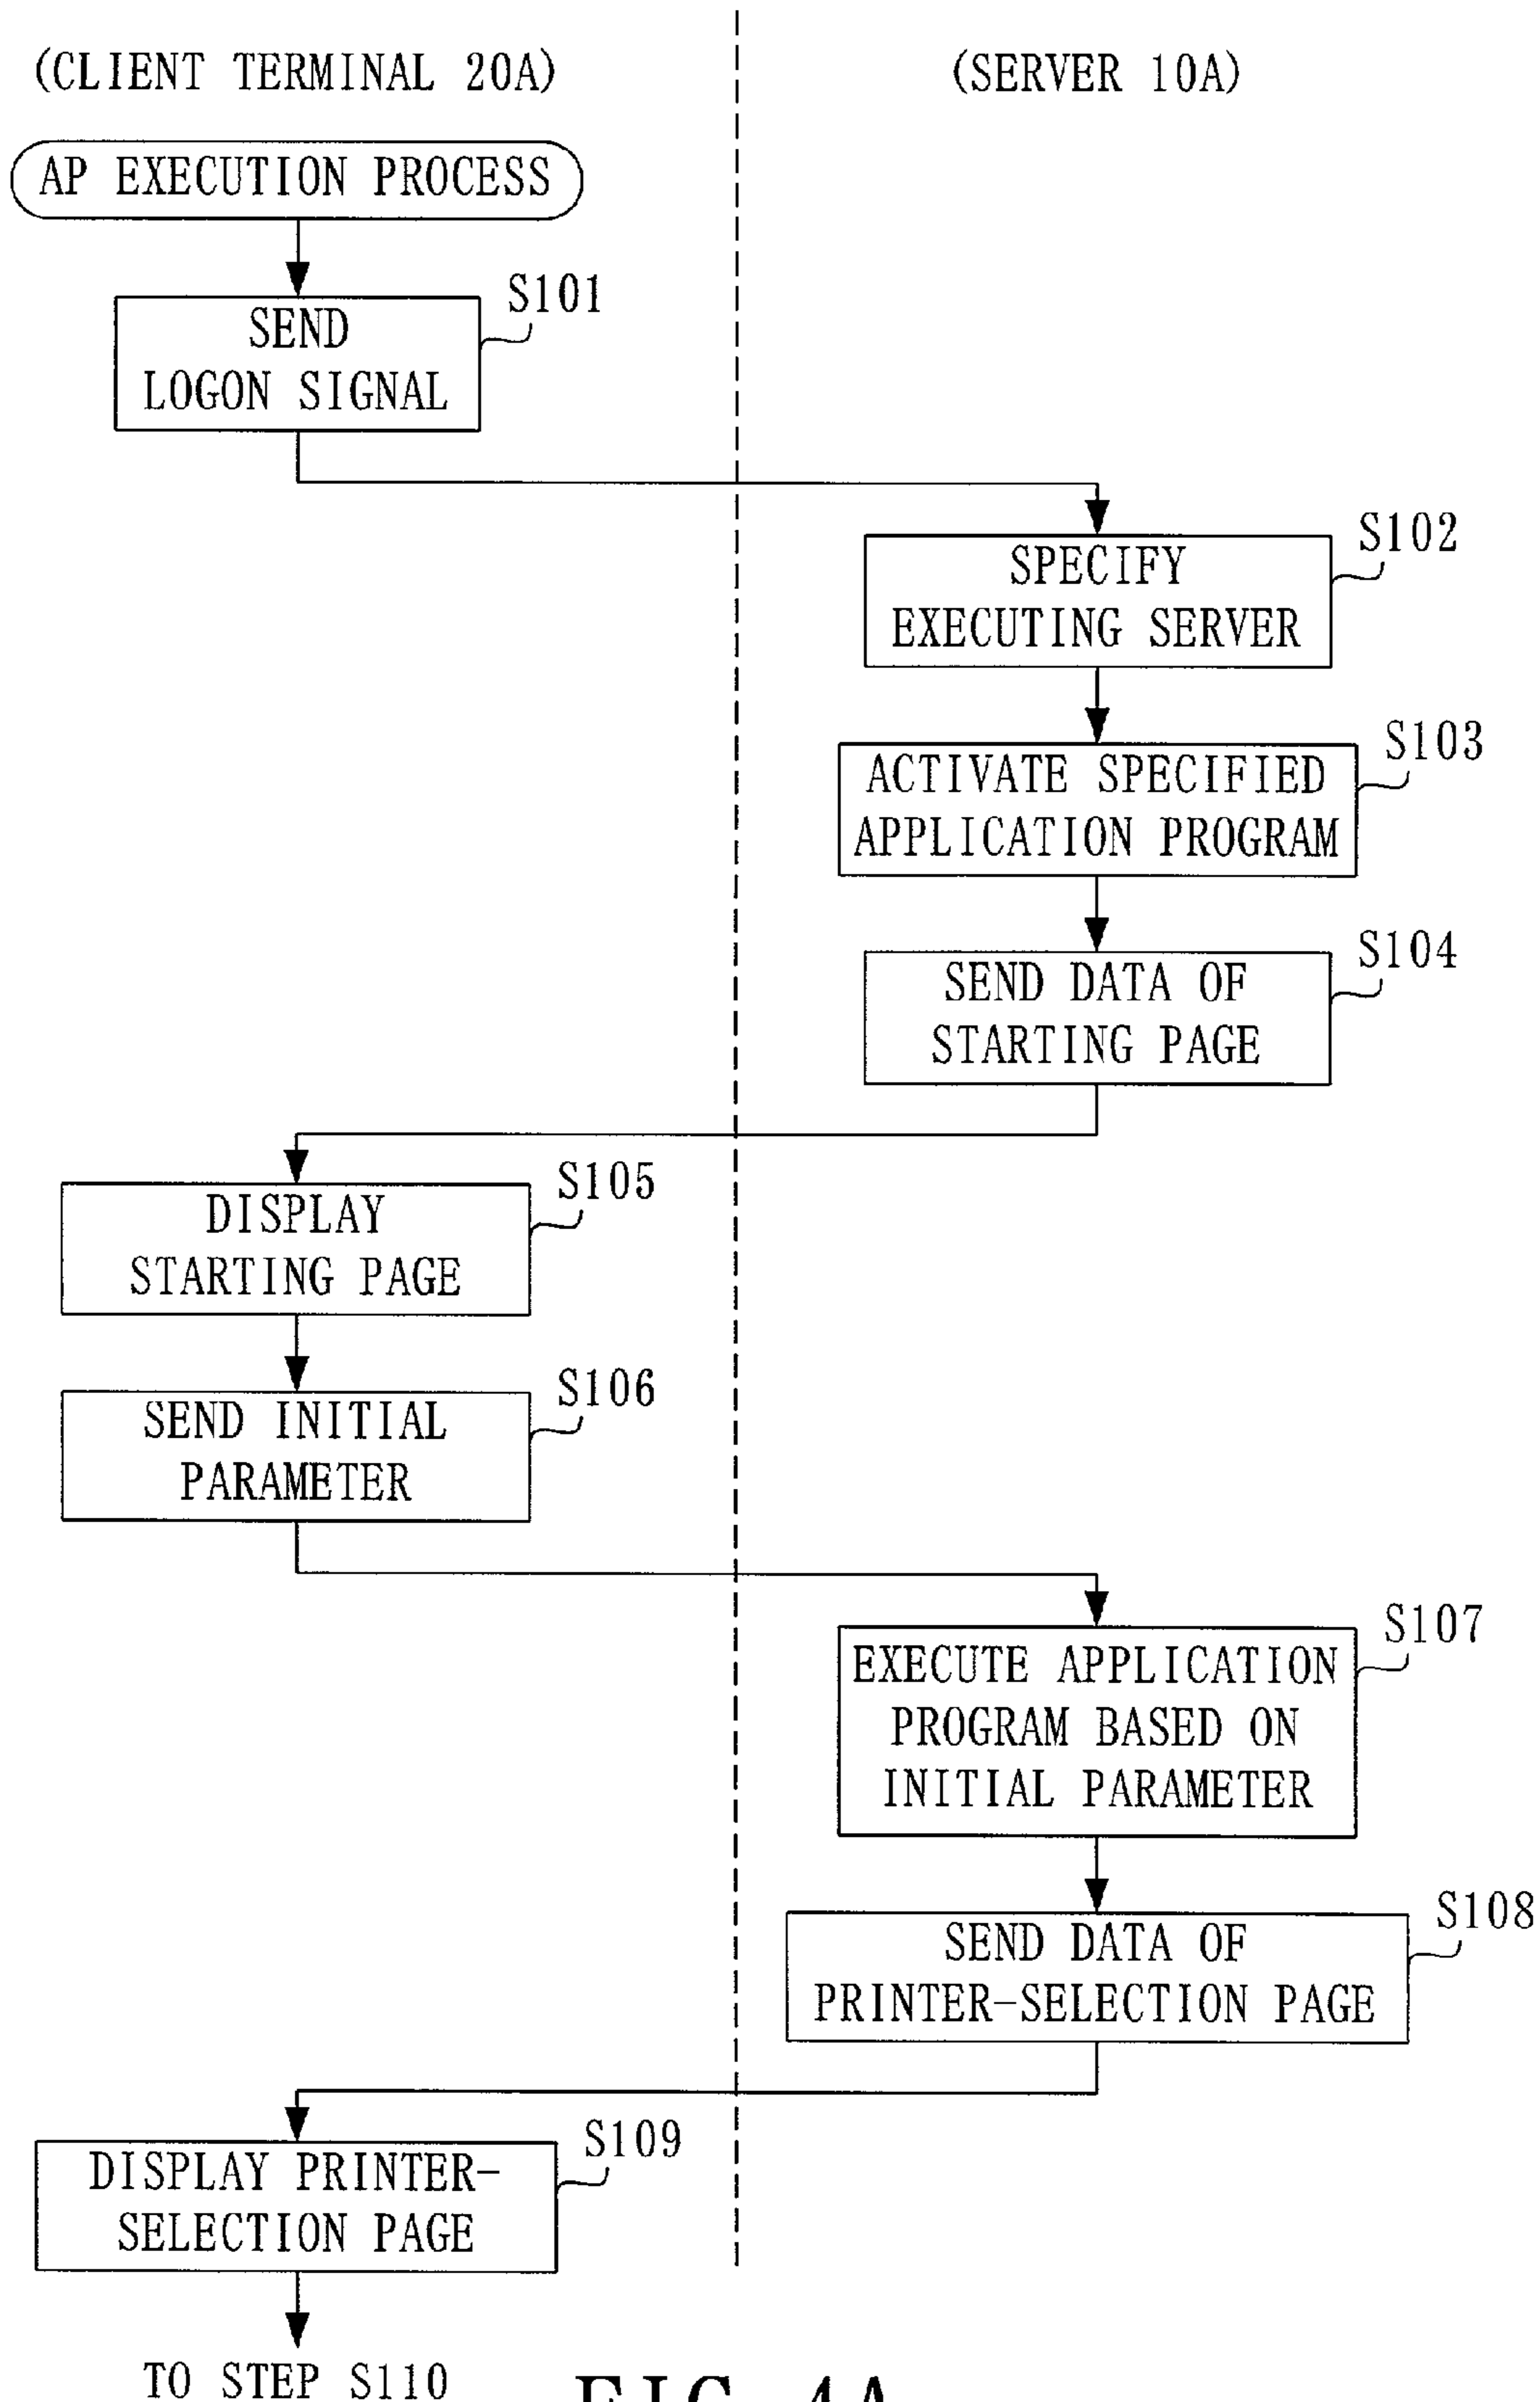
(CLIENT TERMINAL 20A)

(SERVER 10A)

AP EXECUTION PROCESS

SEND LOGON SIGNAL

S101

SPECIFY EXECUTING SERVER

S102

ACTIVATE SPECIFIED APPLICATION PROGRAM

S103

SEND DATA OF STARTING PAGE

S104

DISPLAY STARTING PAGE

S105

SEND INITIAL PARAMETER

S106

EXECUTE APPLICATION PROGRAM BASED ON INITIAL PARAMETER

S107

SEND DATA OF PRINTER-SELECTION PAGE

S108

DISPLAY PRINTER-SELECTION PAGE

S109

TO STEP S110

FIG. 4A